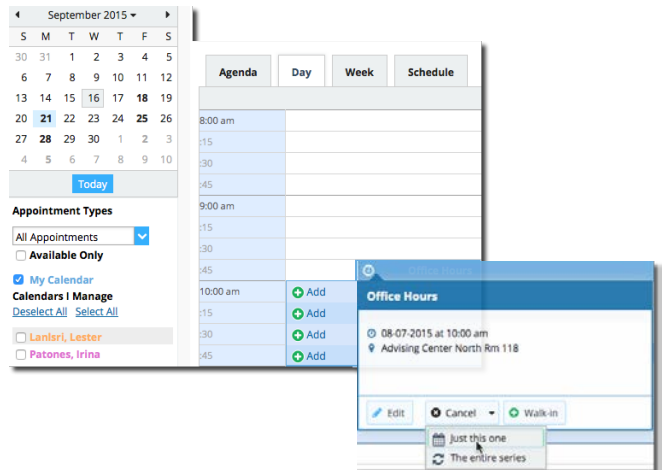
◀ September 2015 ▾ ▶

| S | M | T | W | T | F | S |
|---|---|---|---|---|---|---|
| 30 | 31 | 1 | 2 | 3 | 4 | 5 |
| 6 | 7 | 8 | 9 | 10 | 11 | 12 |
| 13 | 14 | 15 | 16 | 17 | 18 | 19 |
| 20 | 21 | 22 | 23 | 24 | 25 | 26 |
| 27 | 28 | 29 | 30 | 1 | 2 | 3 |
| 4 | 5 | 6 | 7 | 8 | 9 | 10 |

Today

Appointment Types

All Appointments

Available Only

My Calendar

Calendars I Manage

Deselect All Select All

Lanlsri, Lester

Patones, Irina

Agenda Day Week Schedule

8:00 am
:15
:30
:45
9:00 am
:15
:30
:45
10:00 am Add
:15 Add
:30 Add
:45 Add

Office Hours

Office Hours

08-07-2015 at 10:00 am
Advising Center North Rm 118

Edit Cancel Walk-in

Just this one
The entire series